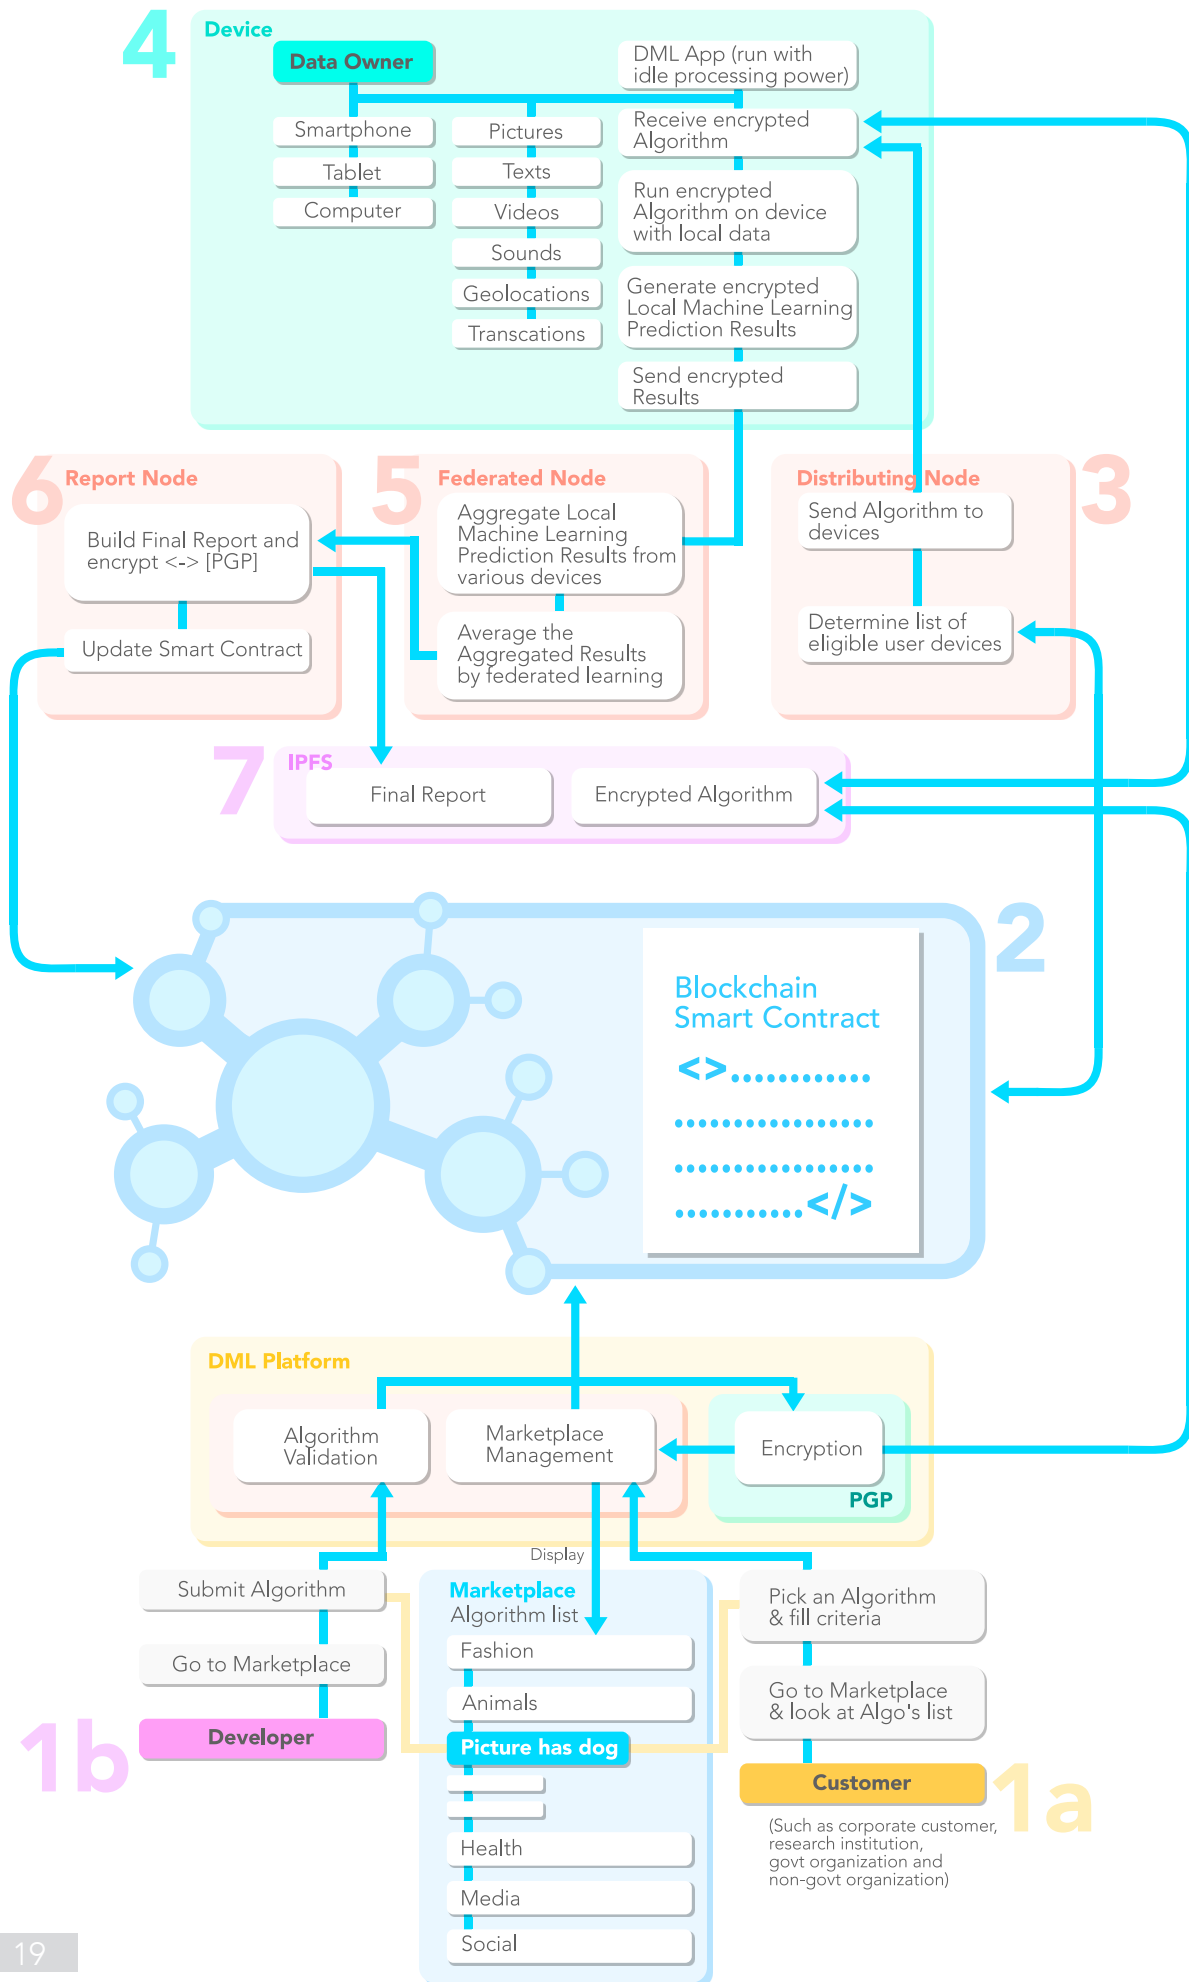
4
Device
Data Owner
DML App (run with idle processing power)
Smartphone
Tablet
Computer
Pictures
Texts
Videos
Sounds
Geolocations
Transcations
Receive encrypted Algorithm
Run encrypted Algorithm on device with local data
Generate encrypted Local Machine Learning Prediction Results
Send encrypted Results

6
Report Node
Build Final Report and encrypt <-> [PGP]
Update Smart Contract

5
Federated Node
Aggregate Local Machine Learning Prediction Results from various devices
Average the Aggregated Results by federated learning

3
Distributing Node
Send Algorithm to devices
Determine list of eligible user devices

7
IPFS
Final Report
Encrypted Algorithm

2
Blockchain Smart Contract
<>.............
.................
.................
...........</>

DML Platform
Algorithm Validation
Marketplace Management
Encryption
PGP

Display
Submit Algorithm
Go to Marketplace
Developer
1b

Marketplace
Algorithm list
Fashion
Animals
Picture has dog
Health
Media
Social

Pick an Algorithm & fill criteria
Go to Marketplace & look at Algo's list
Customer
1a
(Such as corporate customer, research institution, govt organization and non-govt organization)

19